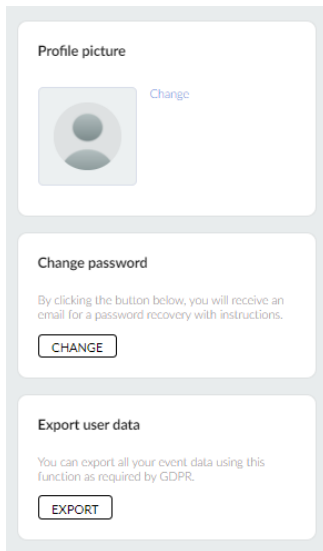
Profile picture

Change

Change password

By clicking the button below, you will receive an email for a password recovery with instructions.

CHANGE

Export user data

You can export all your event data using this function as required by GDPR.

EXPORT